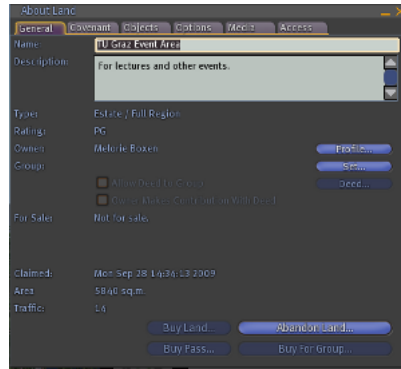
About Land

General | Covenant | Objects | Options | Media | Access

Name: TU Graz Event Area

Description: For lectures and other events.

Type: Estate / Full Region

Rating: PG

Owner: Melorie Boxen

Profile...

Group:

Set...

Allow Deed to Group

Deed...

Owner Makes Contribution With Deed

For Sale: Not for sale.

Claimed: Mon Sep 28 14:34:13 2009

Area: 5840 sq.m.

Traffic: 14

Buy Land...

Abandon Land...

Buy Pass...

Buy For Group...